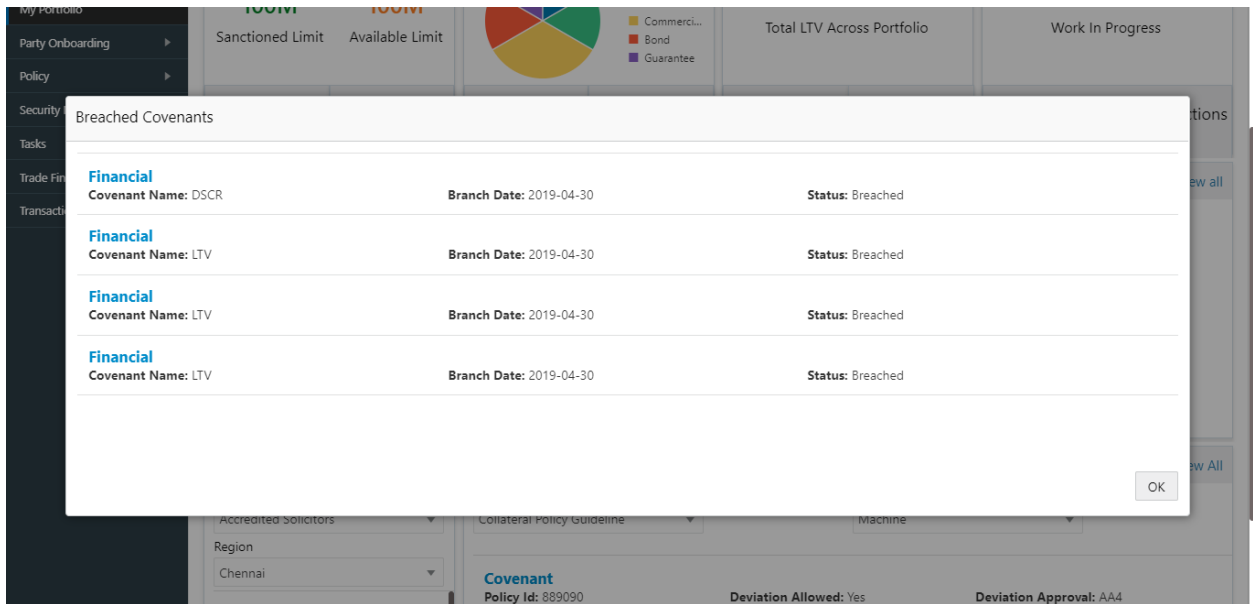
My Portfolio
Party Onboarding
Policy
Security
Tasks
Trade Fin
Transacti

100M
Sanctioned Limit
100M
Available Limit

Commerci...
Bond
Guarantee

Total LTV Across Portfolio

Work In Progress

tions
ew all
ew All

Breached Covenants

Financial
Covenant Name: DSCR
Branch Date: 2019-04-30
Status: Breached

Financial
Covenant Name: LTV
Branch Date: 2019-04-30
Status: Breached

Financial
Covenant Name: LTV
Branch Date: 2019-04-30
Status: Breached

Financial
Covenant Name: LTV
Branch Date: 2019-04-30
Status: Breached

OK

Accredited Solicitors
Collateral Policy Guideline
Machine
Region
Chennai

Covenant
Policy Id: 889090
Deviation Allowed: Yes
Deviation Approval: AA4